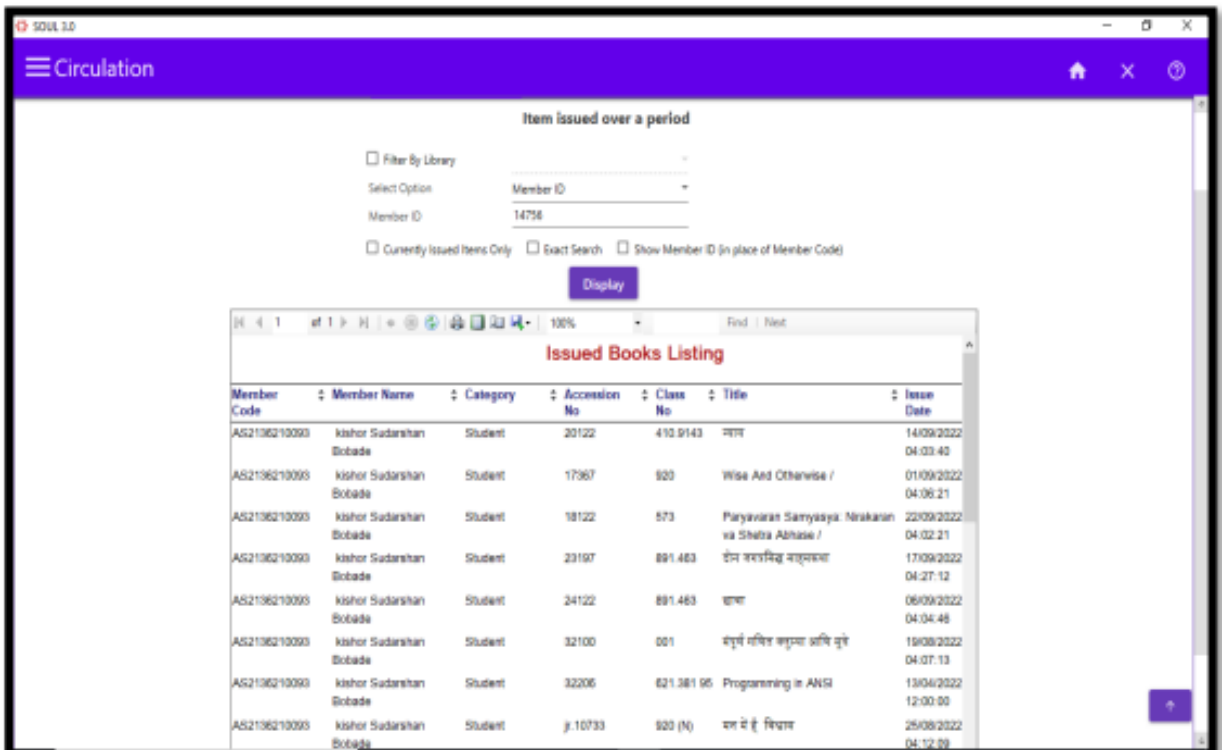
SOUL 3.0

Circulation

Item issued over a period

Filter By Library

Select Option Member ID

Member ID 14756

Currently Issued Items Only Exact Search Show Member ID (in place of Member Code)

Display

1 of 1 100% Find | Next

Issued Books Listing

| Member Code | Member Name | Category | Accession No | Class No | Title | Issue Date |
|---|---|---|---|---|---|---|
| AS21362100093 | kishor Sudarshan Bobade | Student | 20122 | 410.9143 | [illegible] | 14/09/2022 04:03:40 |
| AS21362100093 | kishor Sudarshan Bobade | Student | 17367 | 920 | Wise And Otherwise / | 01/09/2022 04:06:21 |
| AS21362100093 | kishor Sudarshan Bobade | Student | 18122 | 573 | Paryavaran Samyasya: Nirakaran va Shetra Abhase / | 22/09/2022 04:02:21 |
| AS21362100093 | kishor Sudarshan Bobade | Student | 23197 | 891.463 | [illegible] | 17/09/2022 04:27:12 |
| AS21362100093 | kishor Sudarshan Bobade | Student | 24122 | 891.463 | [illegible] | 06/09/2022 04:04:46 |
| AS21362100093 | kishor Sudarshan Bobade | Student | 32100 | 001 | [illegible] | 19/08/2022 04:07:13 |
| AS21362100093 | kishor Sudarshan Bobade | Student | 32206 | 621.381 95 | Programming in ANSI | 13/04/2022 12:00:00 |
| AS21362100093 | kishor Sudarshan Bobade | Student | jr.10733 | 920 (N) | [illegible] | 25/08/2022 04:12:09 |